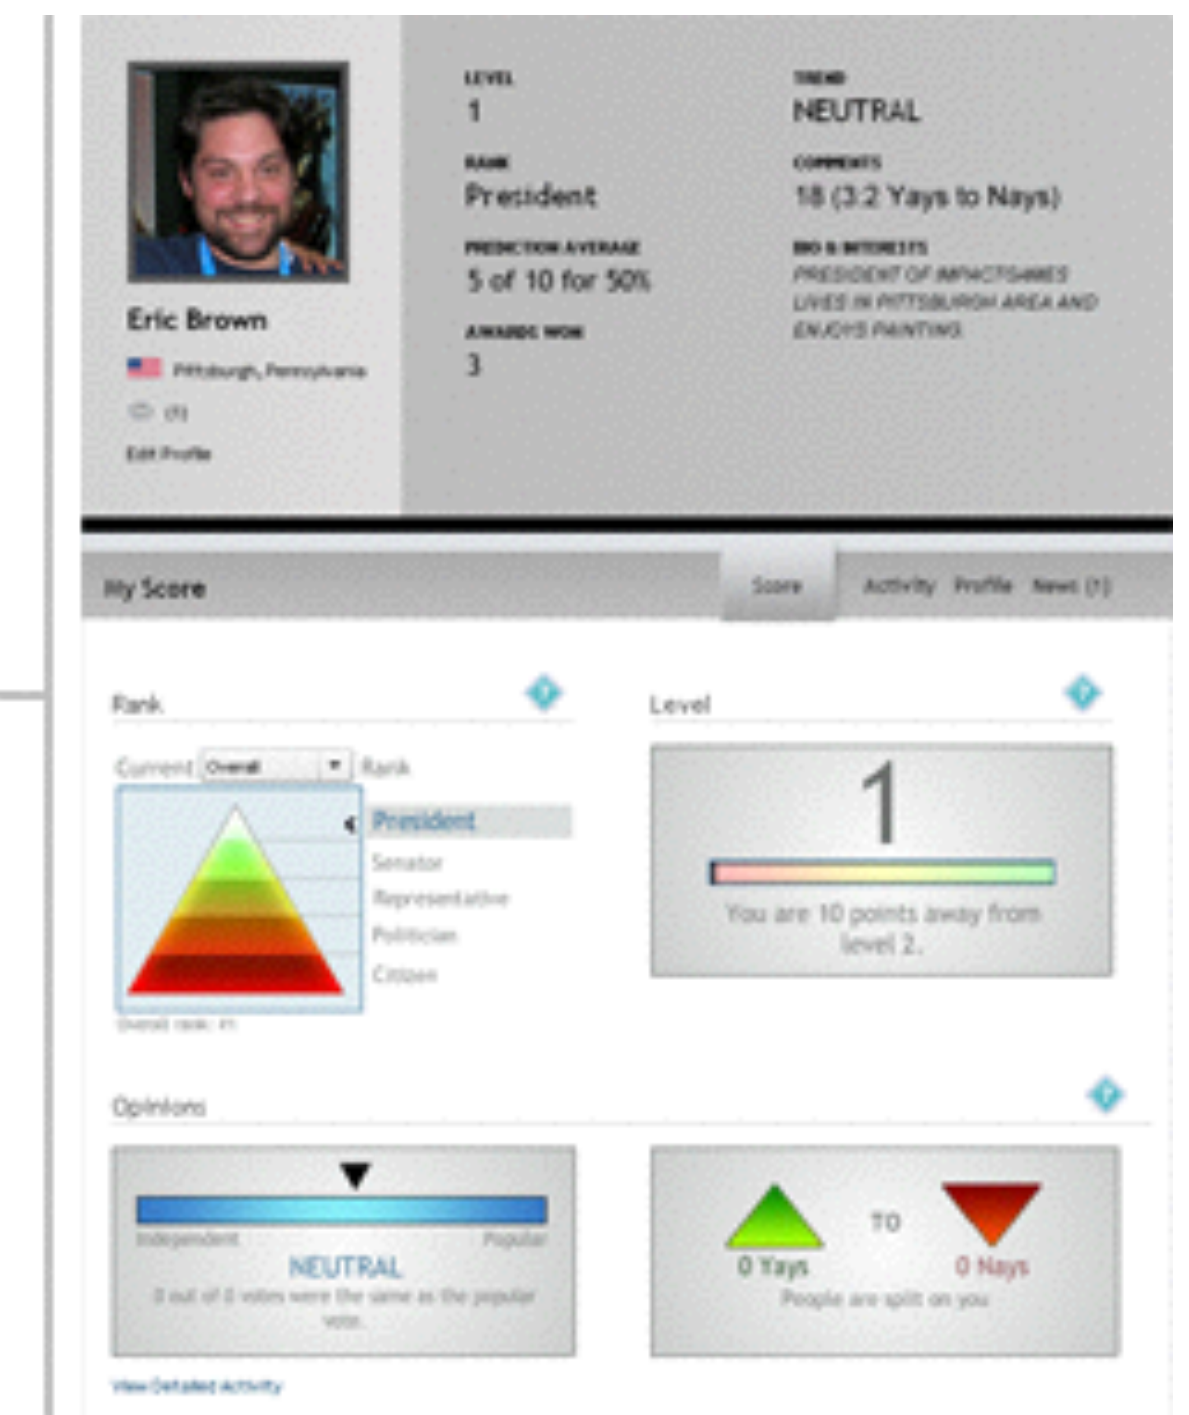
LEVEL
1

RANK
President

PREDICTION AVERAGE
5 of 10 for 50%

AWARDS WON
3

TREND
NEUTRAL

COMMENTS
18 (3:2 Yays to Nays)

BIO & INTERESTS
PRESIDENT OF IMPACTGAMES LIVES IN PITTSBURGH AREA AND ENJOYS PAINTING

Eric Brown

Pittsburgh, Pennsylvania

(1)

Edit Profile

My Score

Score Activity Profile News (1)

Rank

Current Overall Rank

President
Senator
Representative
Politician
Citizen

Overall rank: #1

Level

1

You are 10 points away from level 2.

Opinions

Independent Popular

NEUTRAL

0 out of 0 votes were the same as the popular vote.

TO

0 Yays

0 Nays

People are split on you

View Detailed Activity